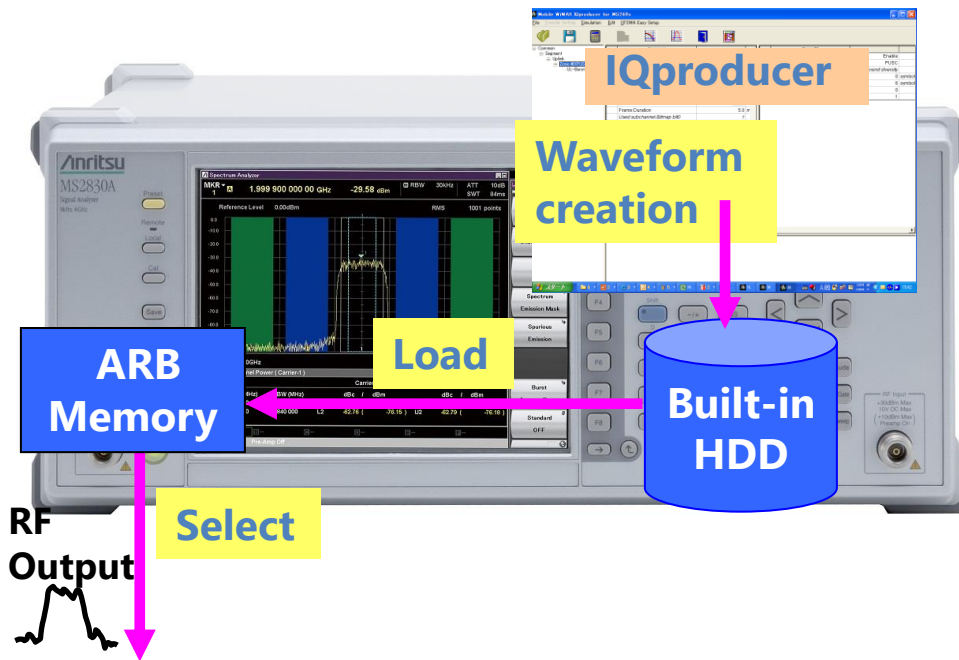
IQproducer

Waveform creation

Load

ARB Memory

Built-in HDD

Select

RF Output

Anritsu
MS2830A
Signal Analyzer

Spectrum Analyzer
MKR 1
1.999 900 000 00 GHz
-29.58 dBm
RBW 30kHz
ATT 10dB
SWT 84ms
Reference Level 0.00dBm
RMS
1001 points

Preset
Remote
Local
Cal
Save

Spectrum Emission Mask
Spurious Emission
Burst
Standard OFF

F4
F5
F6
F7
F8